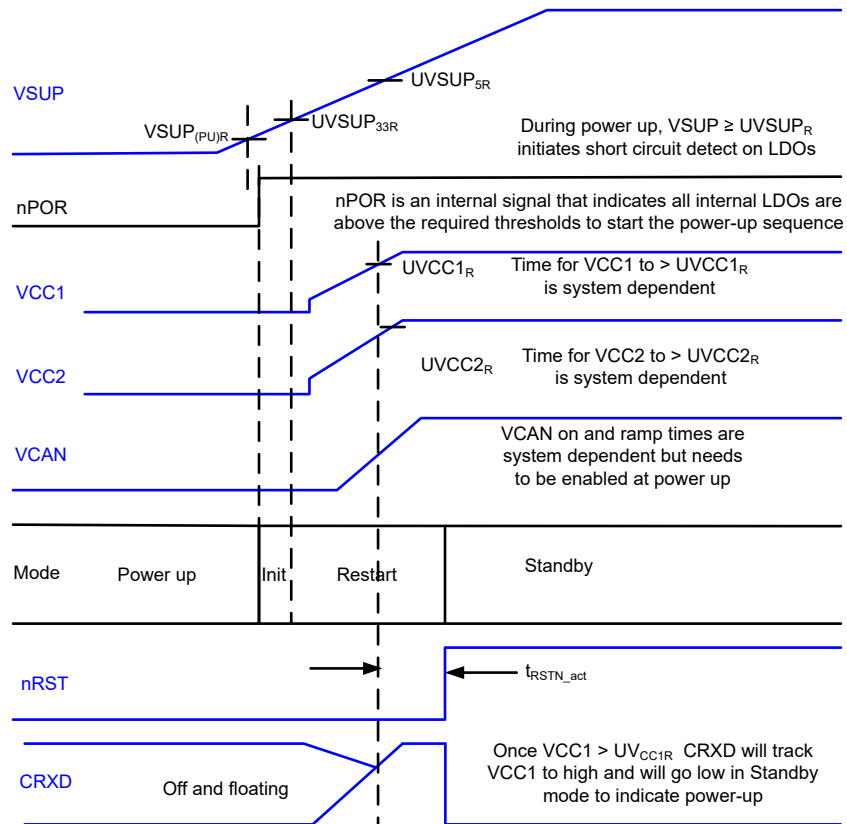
VSUP

$UVSUP_{5R}$

$VSUP_{(PU)R}$

$UVSUP_{33R}$

During power up, VSUP ≥ $UVSUP_R$ initiates short circuit detect on LDOs

nPOR

nPOR is an internal signal that indicates all internal LDOs are above the required thresholds to start the power-up sequence

VCC1

$UVCC1_R$

Time for VCC1 to > $UVCC1_R$ is system dependent

VCC2

$UVCC2_R$

Time for VCC2 to > $UVCC2_R$ is system dependent

VCAN

VCAN on and ramp times are system dependent but needs to be enabled at power up

Mode

Power up

Init

Restart

Standby

nRST

$t_{RSTN\_act}$

CRXD

Off and floating

Once VCC1 > $UV_{CC1R}$ CRXD will track VCC1 to high and will go low in Standby mode to indicate power-up